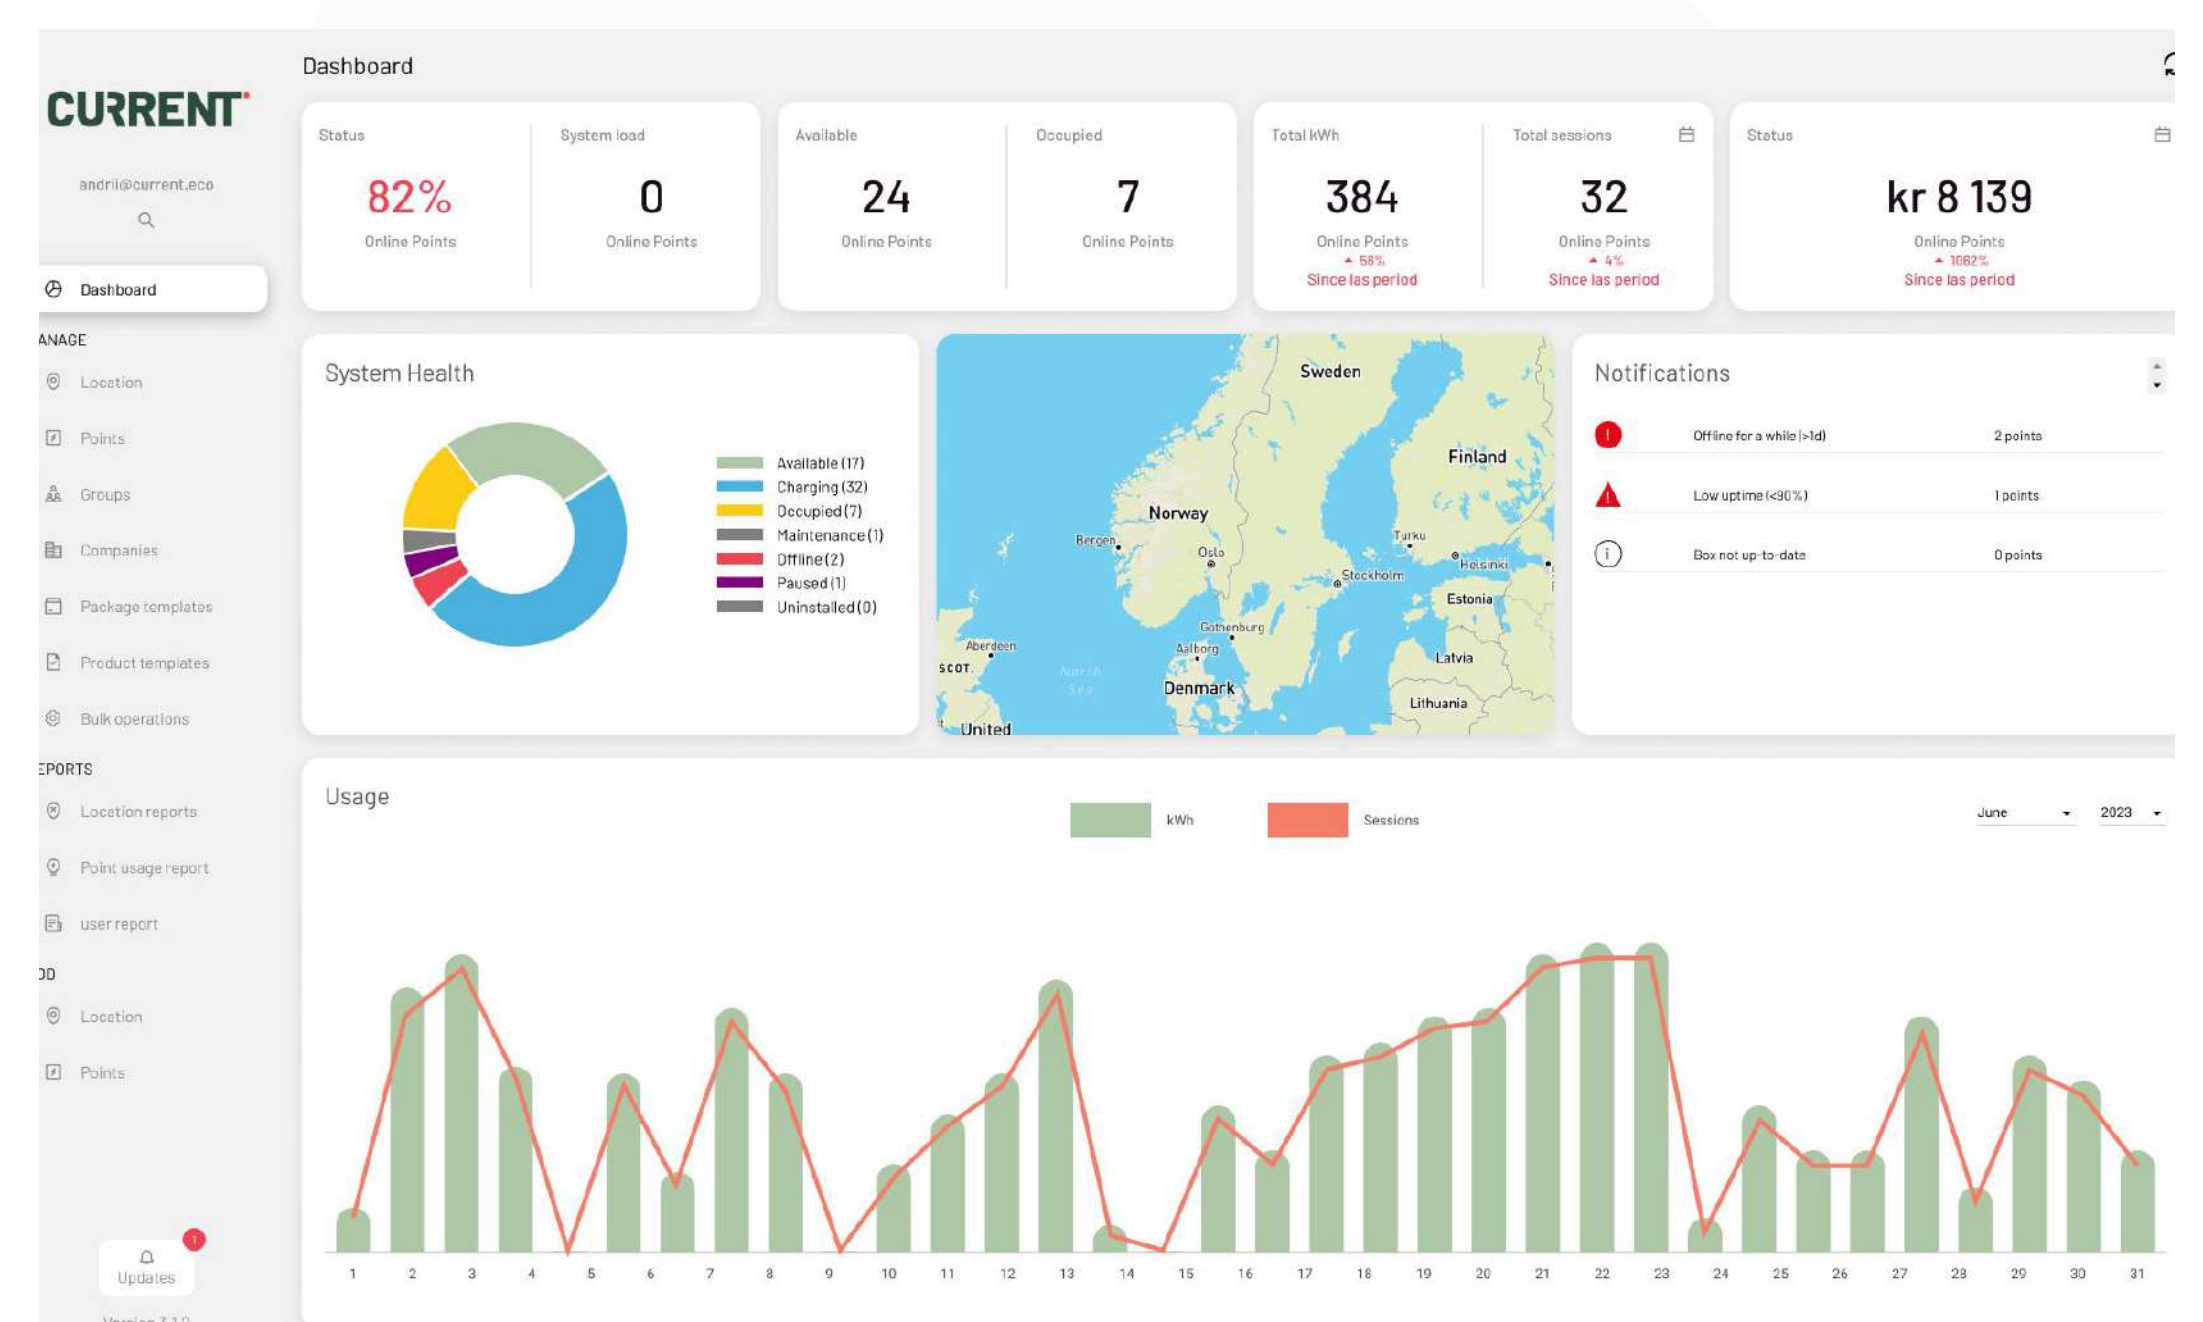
CURRENT

andrii@current.eco

Dashboard

ANAGE

Location

Points

Groups

Companies

Package templates

Product templates

Bulk operations

EPORTS

Location reports

Point usage report

user report

DD

Location

Points

Updates

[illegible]

Dashboard

| Status | System load | Available | Occupied | Total kWh | Total sessions | Status |
|---|---|---|---|---|---|---|
| 82% | 0 | 24 | 7 | 384 | 32 | kr 8 139 |
| Online Points | Online Points | Online Points | Online Points | Online Points | Online Points | Online Points |
| | | | | ▲ 58% | ▲ 4% | ▲ 1062% |
| | | | | Since las period | Since las period | Since las period |

System Health

Available (17)
Charging (32)
Occupied (7)
Maintenance (1)
Offline (2)
Paused (1)
Uninstalled (0)

Sweden
Finland
Norway
Bergen
Oslo
Turku
Helsinki
Stockholm
Estonia
Gothenburg
Aberdeen
Aalborg
Latvia
SCOT.
North Sea
Denmark
Lithuania
United

Notifications

| | | |
|---|---|---|
| ! | Offline for a while (>1d) | 2 points |
| ▲ | Low uptime (<90%) | 1 points |
| i | Box not up-to-date | 0 points |

Usage

kWh

Sessions

June

2023

1 2 3 4 5 6 7 8 9 10 11 12 13 14 15 16 17 18 19 20 21 22 23 24 25 26 27 28 29 30 31